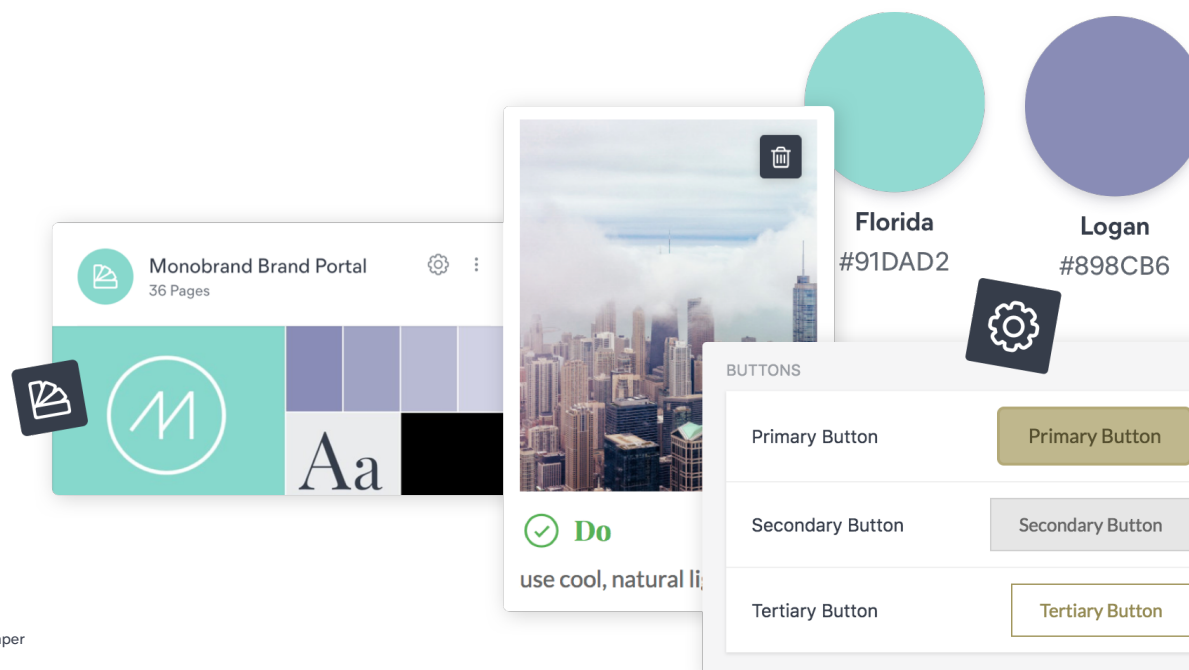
Florida
#91DAD2

Logan
#898CB6

Monobrand Brand Portal
36 Pages

Aa

Do

use cool, natural li

BUTTONS

| Primary Button | Primary Button |
|---|---|
| Secondary Button | Secondary Button |
| Tertiary Button | Tertiary Button |

per